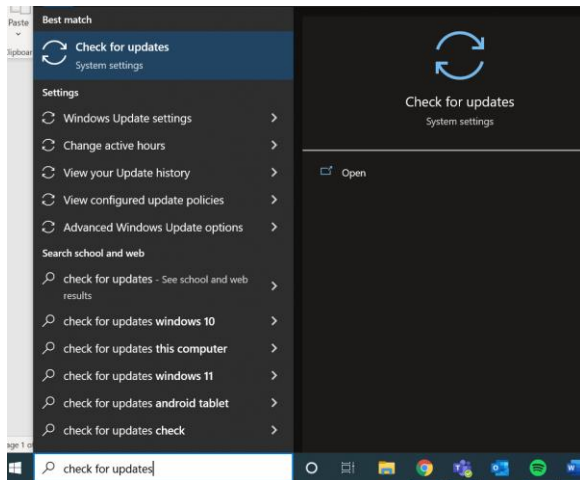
Paste
Clipboard
Best match
Check for updates
System settings
Settings
Windows Update settings
Change active hours
View your Update history
View configured update policies
Advanced Windows Update options
Search school and web
check for updates - See school and web results
check for updates windows 10
check for updates this computer
check for updates windows 11
check for updates android tablet
check for updates check
Check for updates
System settings
Open
Page 1 o
check for updates